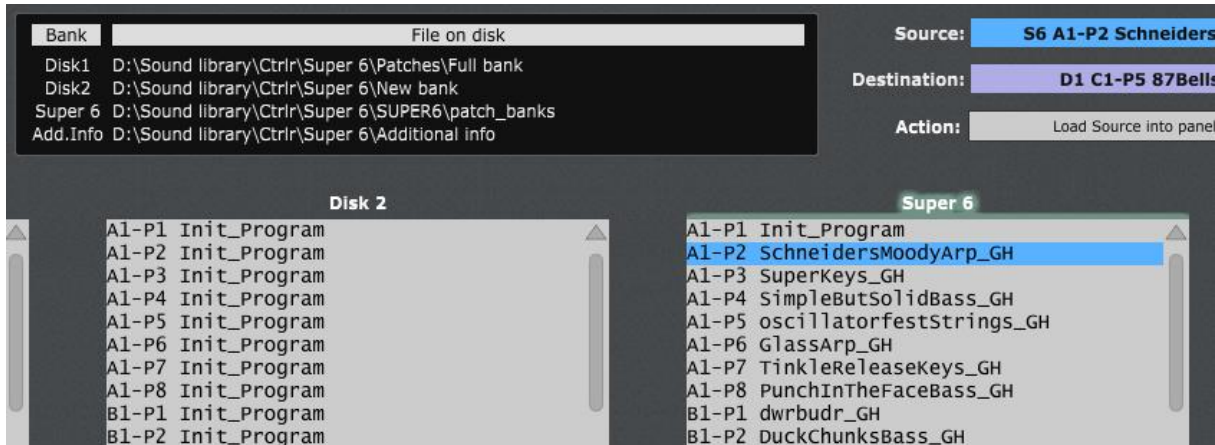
| Bank | File on disk |
|---|---|
| Disk1 | D:\Sound library\Ctrlr\Super 6\Patches\Full bank |
| Disk2 | D:\Sound library\Ctrlr\Super 6\New bank |
| Super 6 | D:\Sound library\Ctrlr\Super 6\SUPER6\patch_banks |
| Add.Info | D:\Sound library\Ctrlr\Super 6\Additional info |

Source: S6 A1-P2 Schneiders

Destination: D1 C1-P5 87Bells

Action: Load Source into panel

Disk 2

A1-P1 Init_Program
A1-P2 Init_Program
A1-P3 Init_Program
A1-P4 Init_Program
A1-P5 Init_Program
A1-P6 Init_Program
A1-P7 Init_Program
A1-P8 Init_Program
B1-P1 Init_Program
B1-P2 Init_Program

Super 6

A1-P1 Init_Program
A1-P2 SchneidersMoodyArp_GH
A1-P3 SuperKeys_GH
A1-P4 SimpleButSolidBass_GH
A1-P5 oscillatorfestStrings_GH
A1-P6 GlassArp_GH
A1-P7 TinkleReleaseKeys_GH
A1-P8 PunchInTheFaceBass_GH
B1-P1 dwrbudr_GH
B1-P2 DuckChunksBass_GH